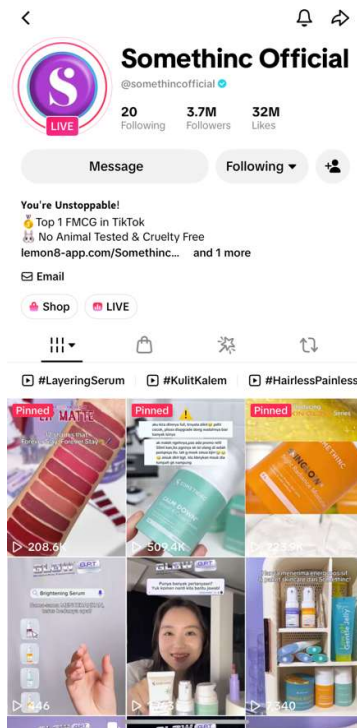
S
LIVE

Somethinc Official

@somethincofficial

20
Following

3.7M
Followers

32M
Likes

Message

Following

You're Unstoppable!
🥇 Top 1 FMCG in TikTok
🐰 No Animal Tested & Cruelty Free
lemon8-app.com/Somethinc... and 1 more

Email

Shop

LIVE

#LayeringSerum

#KulitKalem

#HairlessPainless

Pinned
MATTE
▷ 208.6K

Pinned
▷ 509.4K

Pinned
▷ 223.9K

GLOW
Brightening Serum
▷ 446

GLOW
Punya banyak pertanyaan?
▷ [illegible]

▷ 7340